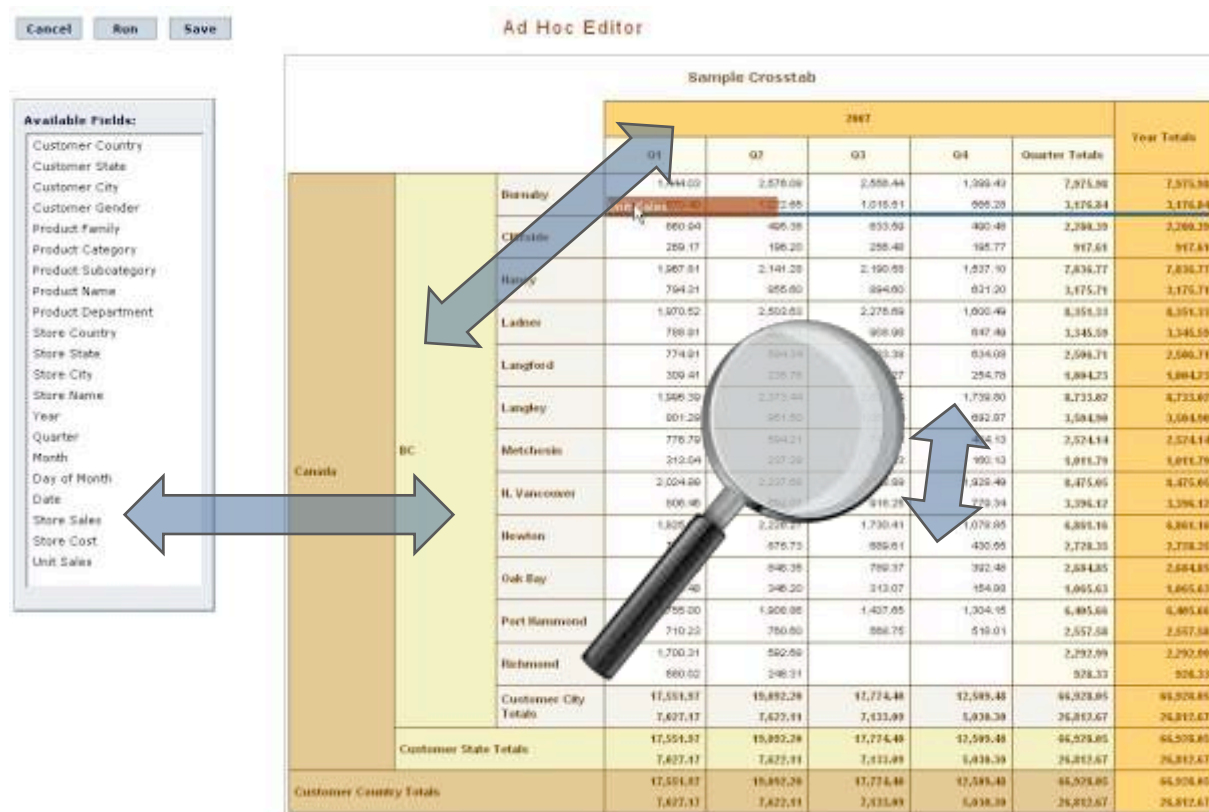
Cancel Run Save

Ad Hoc Editor

Available Fields:
Customer Country
Customer State
Customer City
Customer Gender
Product Family
Product Category
Product Subcategory
Product Name
Product Department
Store Country
Store State
Store City
Store Name
Year
Quarter
Month
Day of Month
Date
Store Sales
Store Cost
Unit Sales

Sample Crosstab

| | | | 2007 Q1 | Q2 | Q3 | Q4 | Quarter Totals | Year Totals |
|---|---|---|---|---|---|---|---|---|
| Canada | BC | Burnaby | 1,444.03 | 2,576.09 | 2,558.44 | 1,396.43 | 7,975.98 | 7,975.98 |
| | | | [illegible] | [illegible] | 1,015.51 | 566.28 | 3,176.84 | 3,176.84 |
| | | Cliffside | 660.94 | 495.36 | 633.50 | 490.46 | 2,280.39 | 2,280.39 |
| | | | 269.17 | 196.20 | 256.48 | 195.77 | 917.61 | 917.61 |
| | | Haney | 1,967.81 | 2,141.28 | 2,190.55 | 1,537.10 | 7,836.77 | 7,836.77 |
| | | | 794.01 | 855.60 | 894.60 | 631.20 | 3,175.71 | 3,175.71 |
| | | Ladner | 1,970.52 | 2,502.53 | 2,275.69 | 1,600.49 | 8,351.33 | 8,351.33 |
| | | | 788.81 | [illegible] | 908.99 | 647.49 | 3,345.59 | 3,345.59 |
| | | Langford | 774.01 | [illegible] | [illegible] | 634.09 | 2,596.71 | 2,596.71 |
| | | | 309.41 | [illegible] | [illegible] | 254.78 | 1,004.23 | 1,004.23 |
| | | Langley | 1,995.39 | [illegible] | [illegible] | 1,739.80 | 8,733.82 | 8,733.82 |
| | | | 801.29 | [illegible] | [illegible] | 692.87 | 3,504.90 | 3,504.90 |
| | | Metchosin | 776.79 | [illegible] | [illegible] | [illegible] | 2,524.14 | 2,524.14 |
| | | | 313.04 | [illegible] | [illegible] | 160.13 | 1,011.79 | 1,011.79 |
| | | N. Vancouver | 2,024.89 | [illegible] | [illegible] | 1,926.49 | 8,475.05 | 8,475.05 |
| | | | 808.46 | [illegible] | 916.29 | 779.34 | 3,396.12 | 3,396.12 |
| | | Newton | 1,825 | 2,228 | 1,730.41 | 1,079.95 | 6,861.16 | 6,861.16 |
| | | | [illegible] | 676.73 | 689.61 | 430.55 | 2,728.35 | 2,728.35 |
| | | Oak Bay | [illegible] | 846.36 | 789.37 | 392.48 | 2,684.85 | 2,684.85 |
| | | | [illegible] | 346.20 | 313.07 | 154.93 | 1,065.63 | 1,065.63 |
| | | Port Hammond | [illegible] | 1,900.96 | 1,437.65 | 1,304.15 | 6,405.66 | 6,405.66 |
| | | | 710.23 | 760.60 | 586.75 | 510.01 | 2,557.58 | 2,557.58 |
| | | Richmond | 1,700.31 | 592.69 | | | 2,292.99 | 2,292.99 |
| | | | 680.02 | 248.31 | | | 928.33 | 928.33 |
| | | Customer City Totals | 17,551.57 | 19,892.20 | 17,774.48 | 12,589.48 | 66,928.05 | 66,928.05 |
| | | | 7,427.17 | 7,622.11 | 7,133.09 | 5,030.30 | 26,812.67 | 26,812.67 |
| | Customer State Totals | | 17,551.57 | 19,892.20 | 17,774.48 | 12,589.48 | 66,928.05 | 66,928.05 |
| | | | 7,427.17 | 7,622.11 | 7,133.09 | 5,030.30 | 26,812.67 | 26,812.67 |
| Customer Country Totals | | | 17,551.57 | 19,892.20 | 17,774.48 | 12,589.48 | 66,928.05 | 66,928.05 |
| | | | 7,427.17 | 7,622.11 | 7,133.09 | 5,030.30 | 26,812.67 | 26,812.67 |

Unit Sales